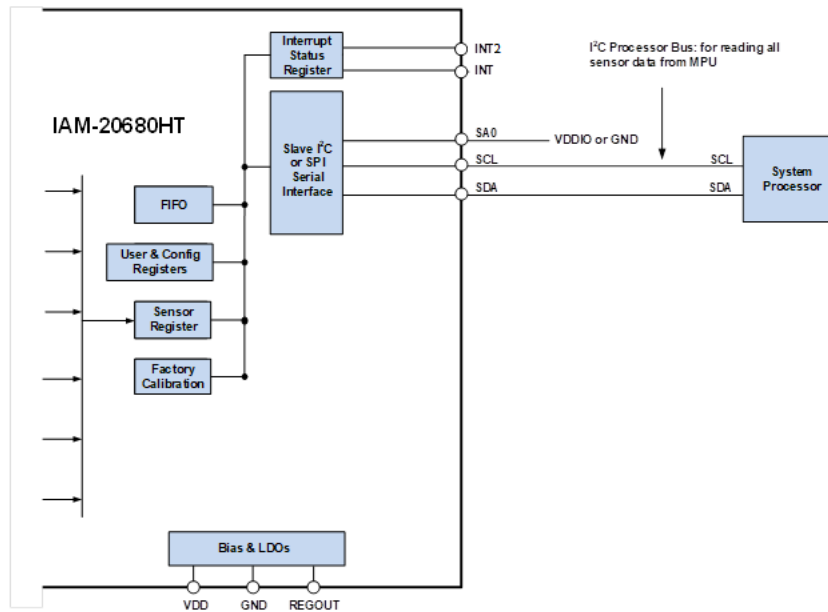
IAM-20680HT

Interrupt Status Register

INT2

INT

$I^2C$ Processor Bus: for reading all sensor data from MPU

Slave $I^2C$ or SPI Serial Interface

SA0

VDDIO or GND

SCL

SDA

SCL

SDA

System Processor

FIFO

User & Config Registers

Sensor Register

Factory Calibration

Bias & LDOs

VDD

GND

REGOUT